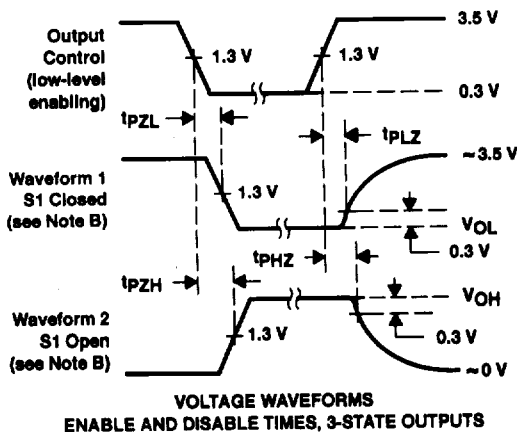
Output Control (low-level enabling)

1.3 V

1.3 V

3.5 V

0.3 V

$t_{PZL}$

$t_{PLZ}$

Waveform 1 S1 Closed (see Note B)

1.3 V

~3.5 V

$V_{OL}$

0.3 V

$t_{PZH}$

$t_{PHZ}$

Waveform 2 S1 Open (see Note B)

1.3 V

$V_{OH}$

0.3 V

~0 V

VOLTAGE WAVEFORMS
ENABLE AND DISABLE TIMES, 3-STATE OUTPUTS